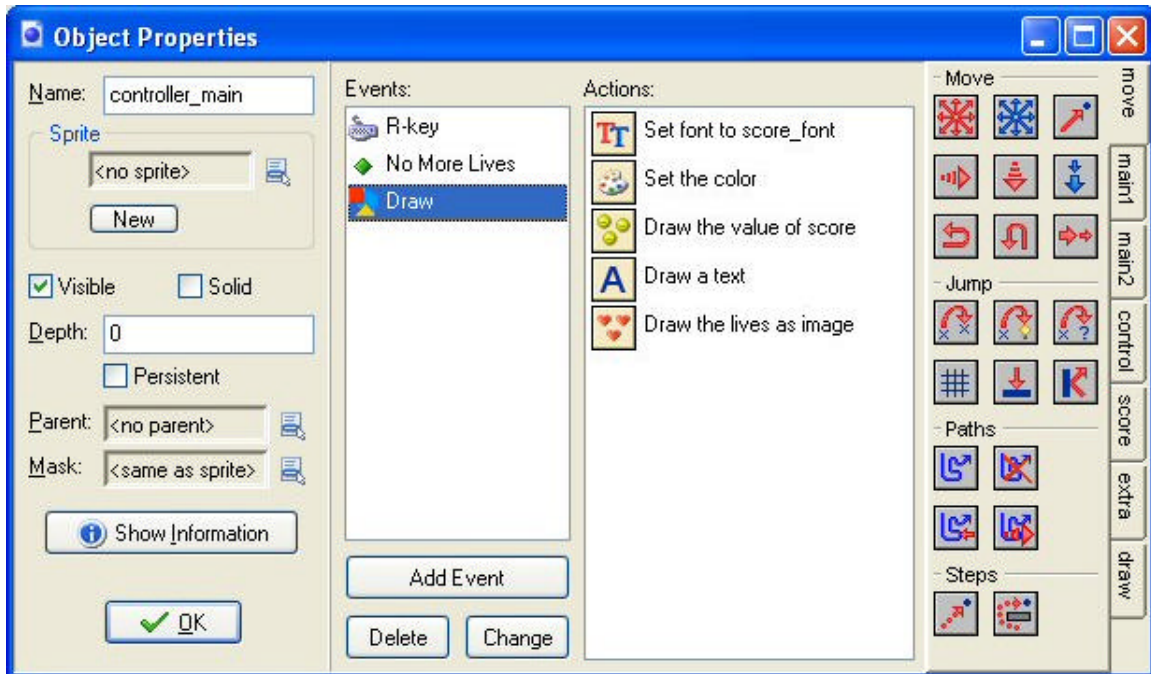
Object Properties

Name: controller_main

Sprite

<no sprite>

New

Visible

Solid

Depth: 0

Persistent

Parent: <no parent>

Mask: <same as sprite>

Show Information

OK

Events:

R-key

No More Lives

Draw

Add Event

Delete

Change

Actions:

Set font to score_font

Set the color

Draw the value of score

Draw a text

Draw the lives as image

Move

Jump

Paths

Steps

move

main1

main2

control

score

extra

draw